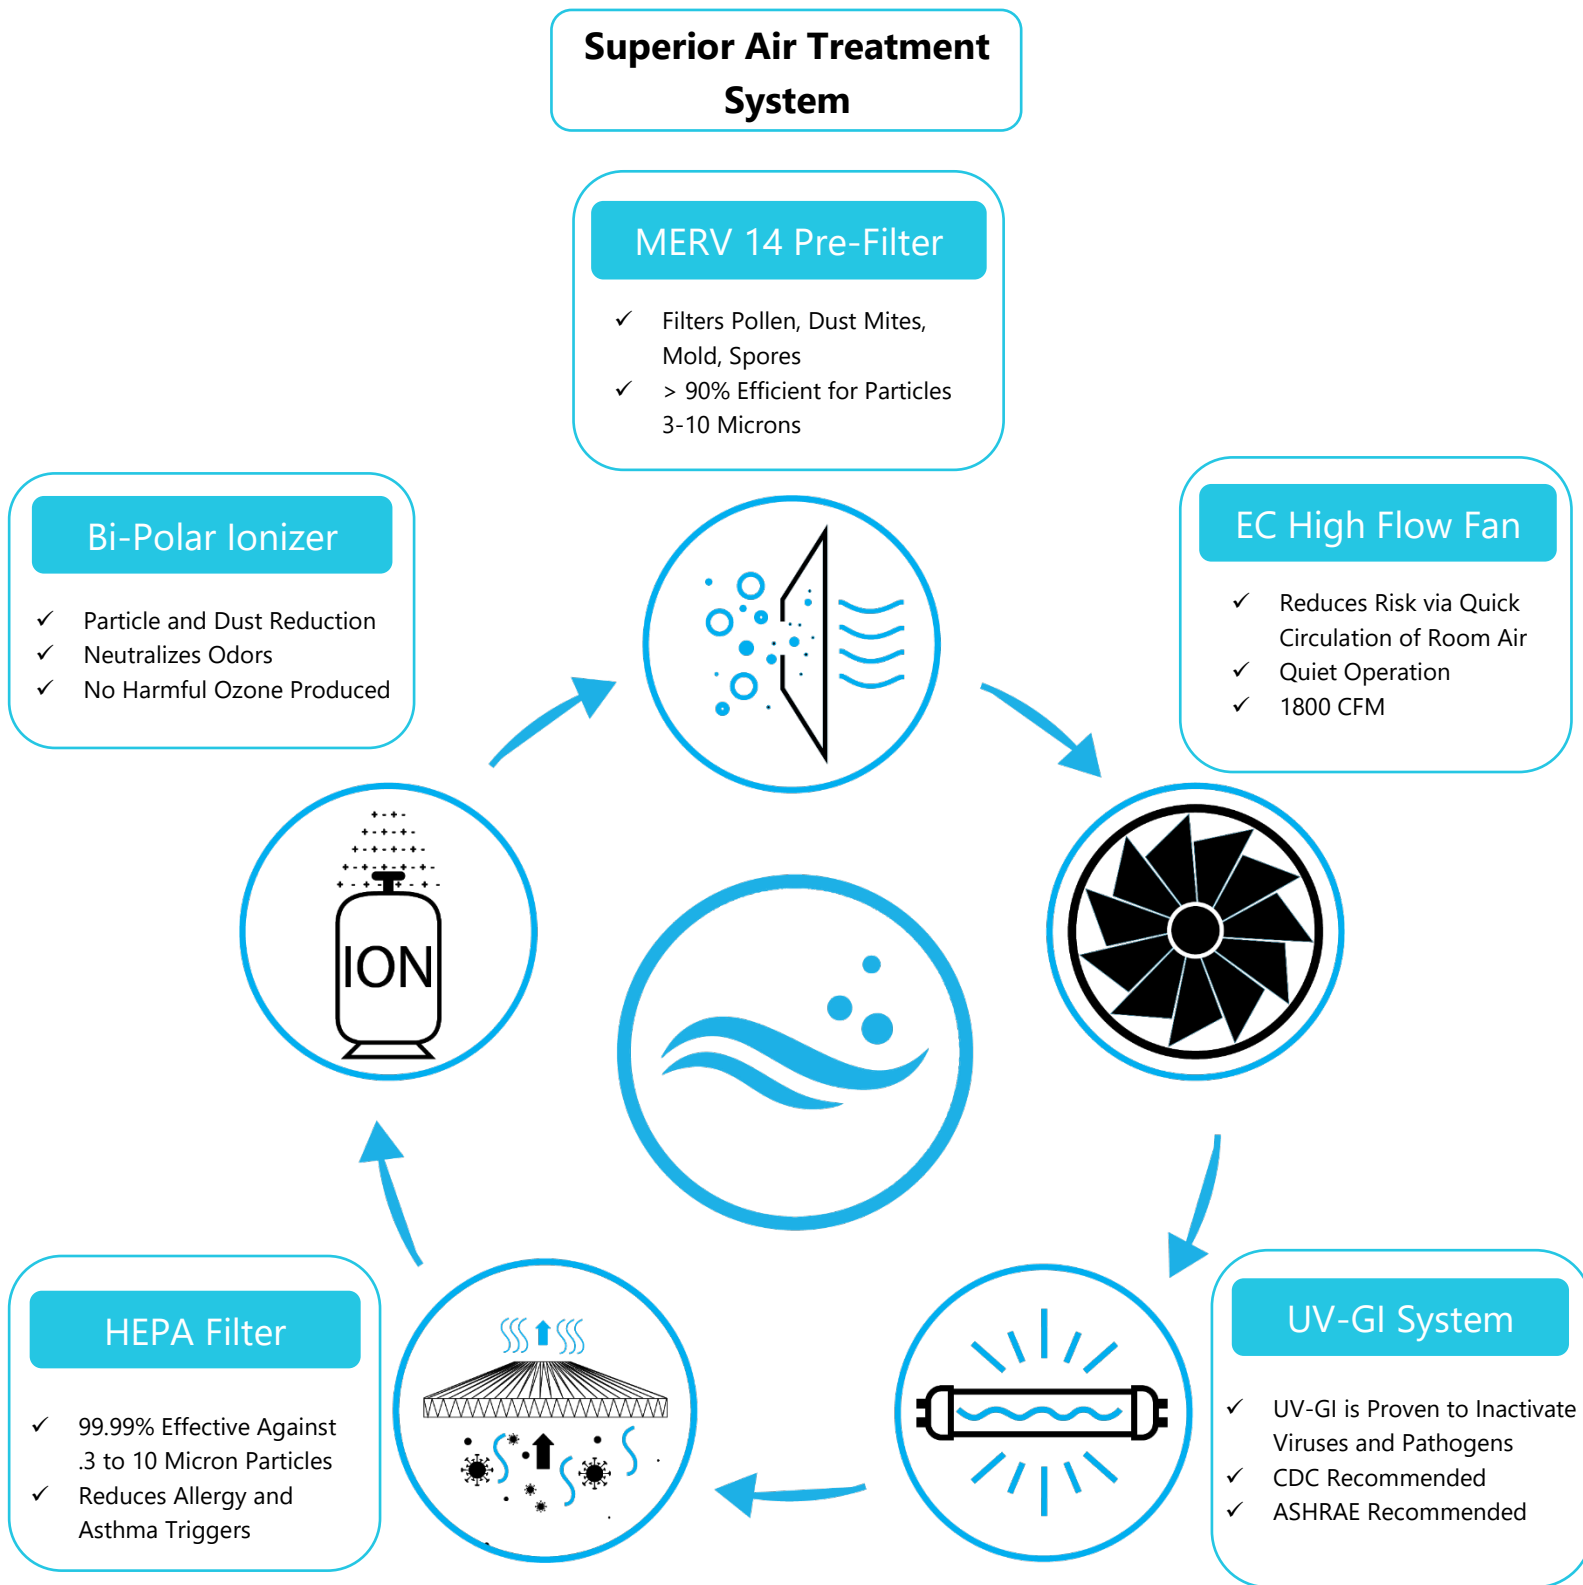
Superior Air Treatment System

MERV 14 Pre-Filter

✓ Filters Pollen, Dust Mites, Mold, Spores
✓ > 90% Efficient for Particles 3-10 Microns

Bi-Polar Ionizer

✓ Particle and Dust Reduction
✓ Neutralizes Odors
✓ No Harmful Ozone Produced

EC High Flow Fan

✓ Reduces Risk via Quick Circulation of Room Air
✓ Quiet Operation
✓ 1800 CFM

ION

HEPA Filter

✓ 99.99% Effective Against .3 to 10 Micron Particles
✓ Reduces Allergy and Asthma Triggers

UV-GI System

✓ UV-GI is Proven to Inactivate Viruses and Pathogens
✓ CDC Recommended
✓ ASHRAE Recommended